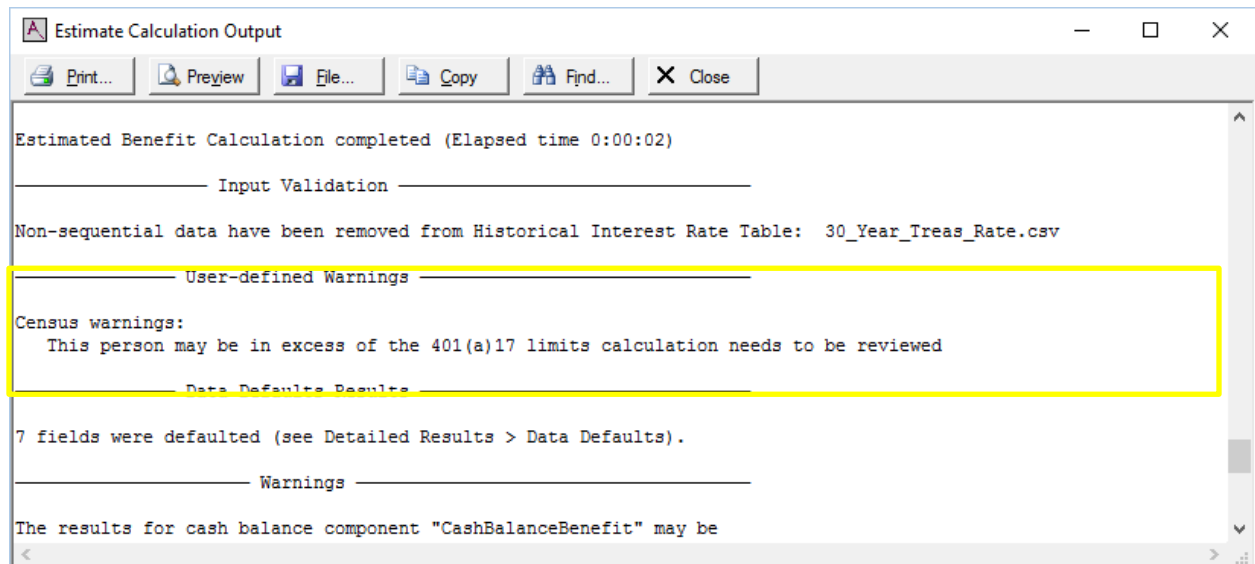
Estimate Calculation Output

Print... Preview File... Copy Find... Close

Estimated Benefit Calculation completed (Elapsed time 0:00:02)

Input Validation

Non-sequential data have been removed from Historical Interest Rate Table: 30_Year_Treas_Rate.csv

User-defined Warnings

Census warnings:
This person may be in excess of the 401(a)17 limits calculation needs to be reviewed

Data Defaults Results

7 fields were defaulted (see Detailed Results > Data Defaults).

Warnings

The results for cash balance component "CashBalanceBenefit" may be